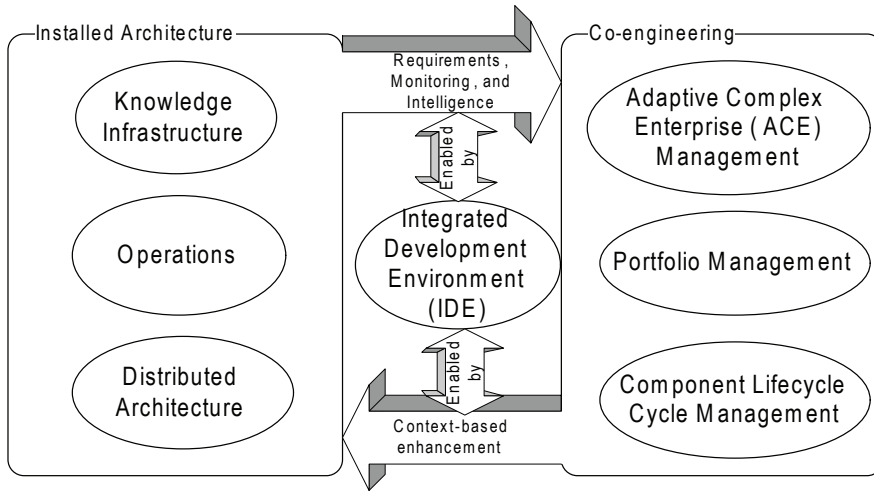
Installed Architecture

Knowledge Infrastructure

Operations

Distributed Architecture

Requirements, Monitoring, and Intelligence

Enabled by

Integrated Development Environment (IDE)

Enabled by

Context-based enhancement

Co-engineering

Adaptive Complex Enterprise (ACE) Management

Portfolio Management

Component Lifecycle Cycle Management